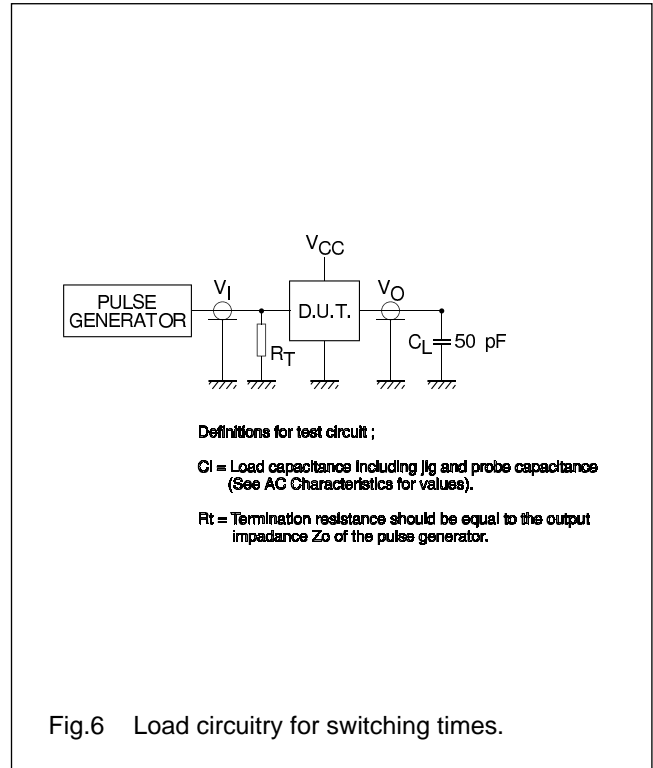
$V_{CC}$

PULSE GENERATOR

$V_I$

D.U.T.

$V_O$

$R_T$

$C_L$ 50 pF

Definitions for test circuit ;

Cl = Load capacitance including jig and probe capacitance (See AC Characteristics for values).

Rt = Termination resistance should be equal to the output impadance Zo of the pulse generator.

Fig.6 Load circuitry for switching times.